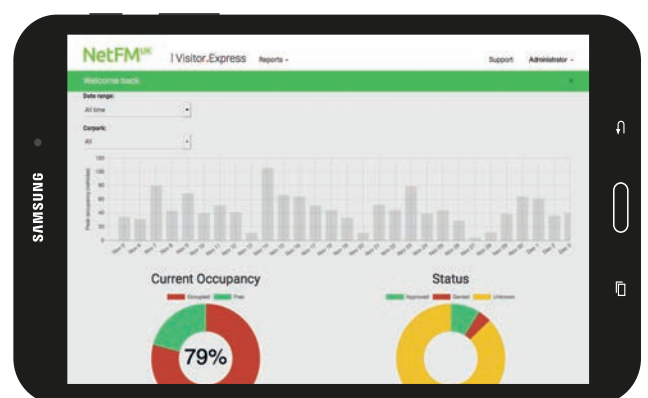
SAMSUNG

NetFM UK | Visitor.Express Reports - Support Administrator -

Welcome back ×

Date range:
All time

Carpark:
All

100
80
60
40
20
0

Peak occupancy (vehicles)

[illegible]

Current Occupancy
Occupied Free
79%

Status
Approved Denied Unknown